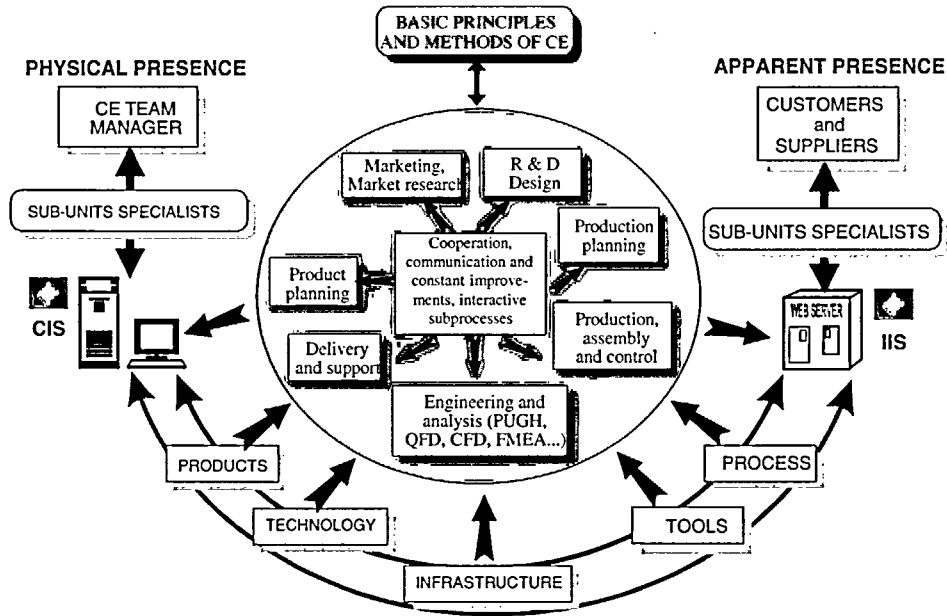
BASIC PRINCIPLES AND METHODS OF CE

PHYSICAL PRESENCE

CE TEAM MANAGER

SUB-UNITS SPECIALISTS

CIS

APPARENT PRESENCE

CUSTOMERS and SUPPLIERS

SUB-UNITS SPECIALISTS

WEB SERVER

IIS

Marketing, Market research

R & D Design

Production planning

Product planning

Cooperation, communication and constant improvements, interactive subprocesses

Production, assembly and control

Delivery and support

Engineering and analysis (PUGH, QFD, CFD, FMEA...)

PRODUCTS

TECHNOLOGY

INFRASTRUCTURE

TOOLS

PROCESS